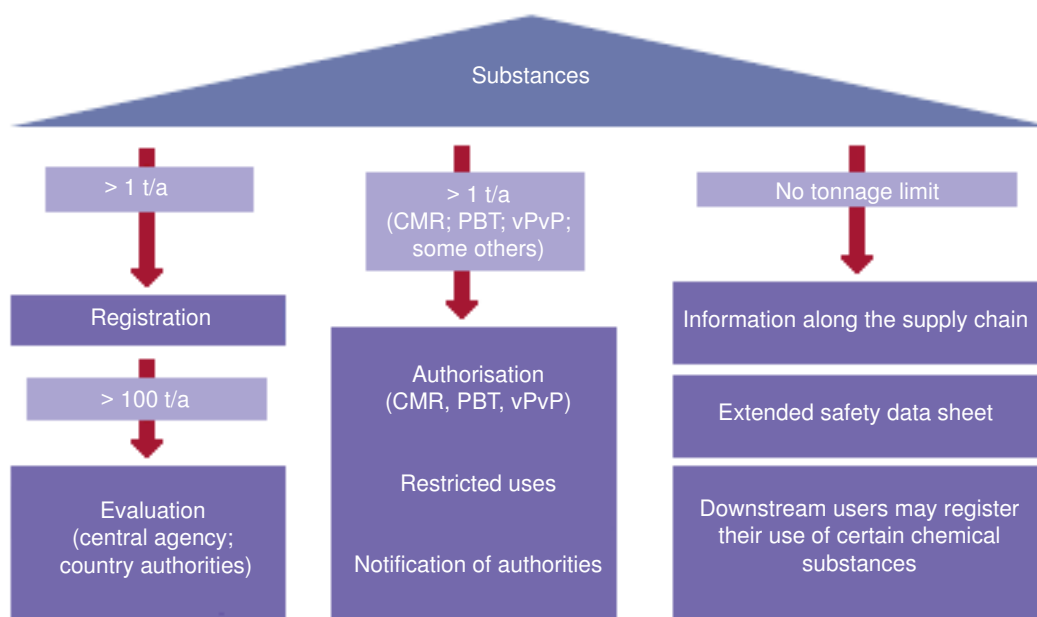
Substances

> 1 t/a

Registration

> 100 t/a

Evaluation (central agency; country authorities)

> 1 t/a (CMR; PBT; vPvP; some others)

Authorisation (CMR, PBT, vPvP)

Restricted uses

Notification of authorities

No tonnage limit

Information along the supply chain

Extended safety data sheet

Downstream users may register their use of certain chemical substances